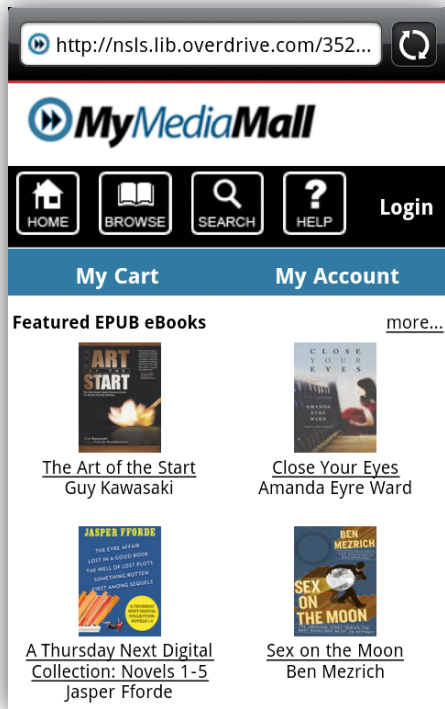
http://nsls.lib.overdrive.com/352...

MyMediaMall

HOME BROWSE SEARCH HELP Login

My Cart My Account

Featured EPUB eBooks more...

ART OF THE START
Guy Kawasaki

The Art of the Start
Guy Kawasaki

CLOSE YOUR EYES
AMANDA EYRE WARD

Close Your Eyes
Amanda Eyre Ward

JASPER FFORDE
THE EYRE AFFAIR
LOST IN A GOOD BOOK
THE WELL OF LOST PLOTS
SOMETHING ROTTEN
FIRST AMONG SEQUELS

A Thursday Next Digital Collection: Novels 1-5
Jasper Fforde

BEN MEZRICH
SEX ON THE MOON

Sex on the Moon
Ben Mezrich